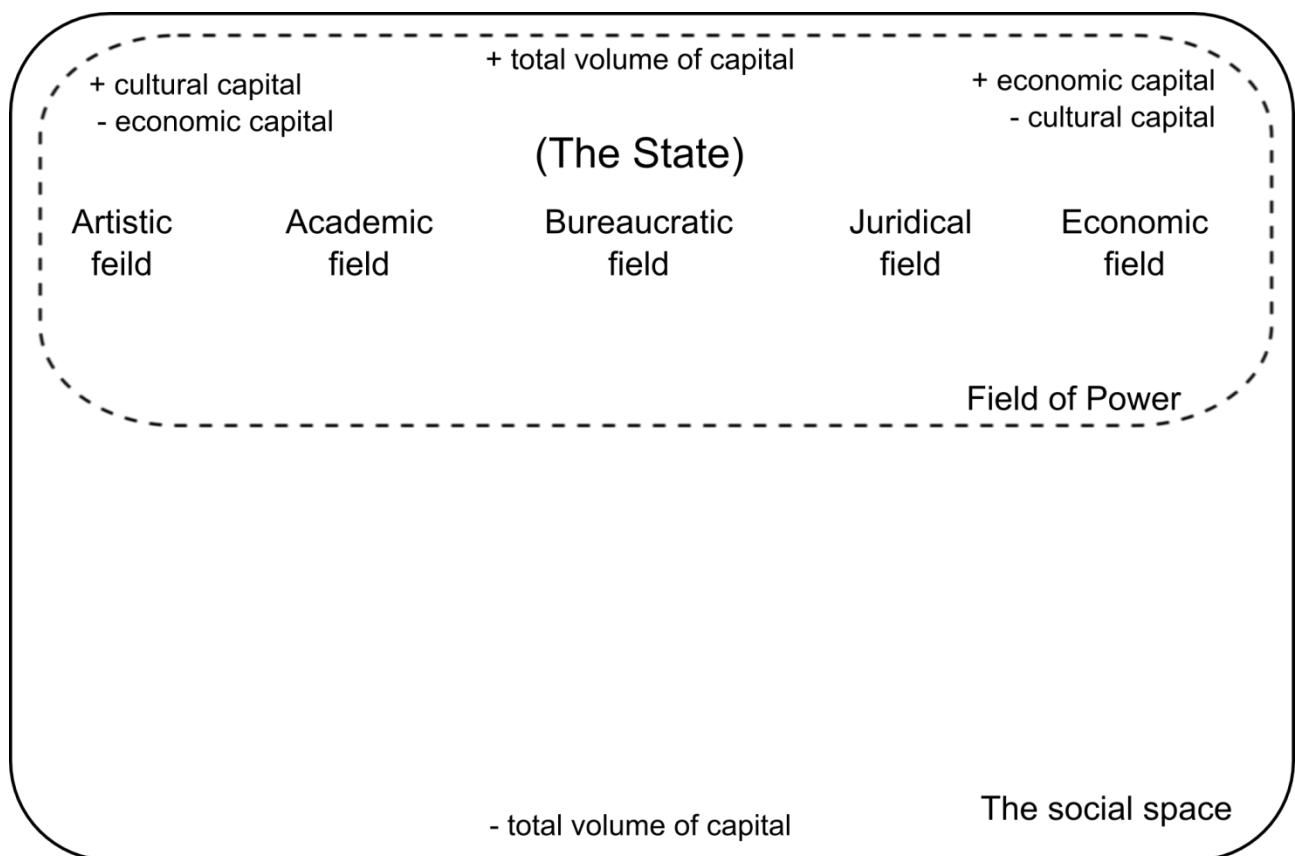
+ total volume of capital

+ cultural capital
- economic capital

+ economic capital
- cultural capital

(The State)

Artistic feild

Academic field

Bureaucratic field

Juridical field

Economic field

Field of Power

- total volume of capital

The social space